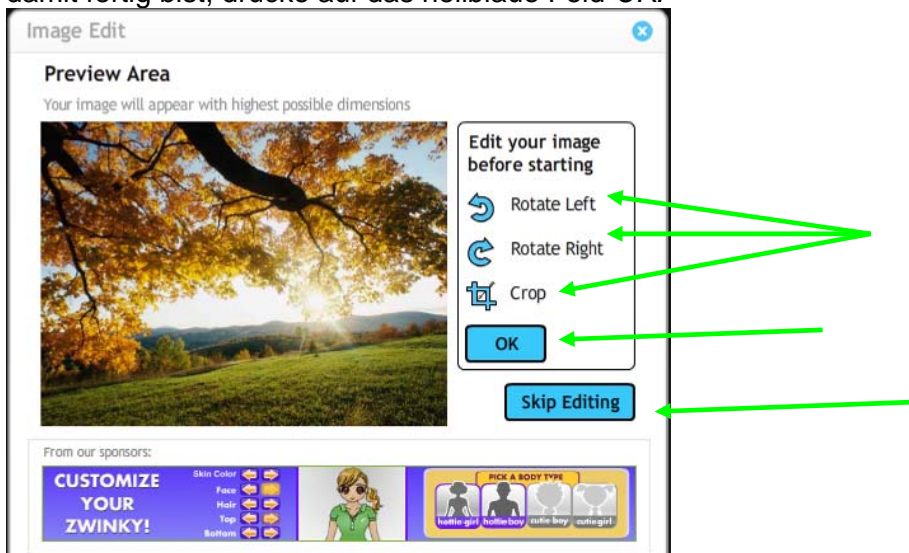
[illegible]

Image Edit

Preview Area

Your image will appear with highest possible dimensions

Edit your image before starting

Rotate Left

Rotate Right

Crop

OK

Skip Editing

From our sponsors:

CUSTOMIZE YOUR ZWINKY!

Skin Color
Face
Hair
Top
Bottom

PICK A BODY TYPE

hottie girl
hottie boy
cutie boy
cutie girl